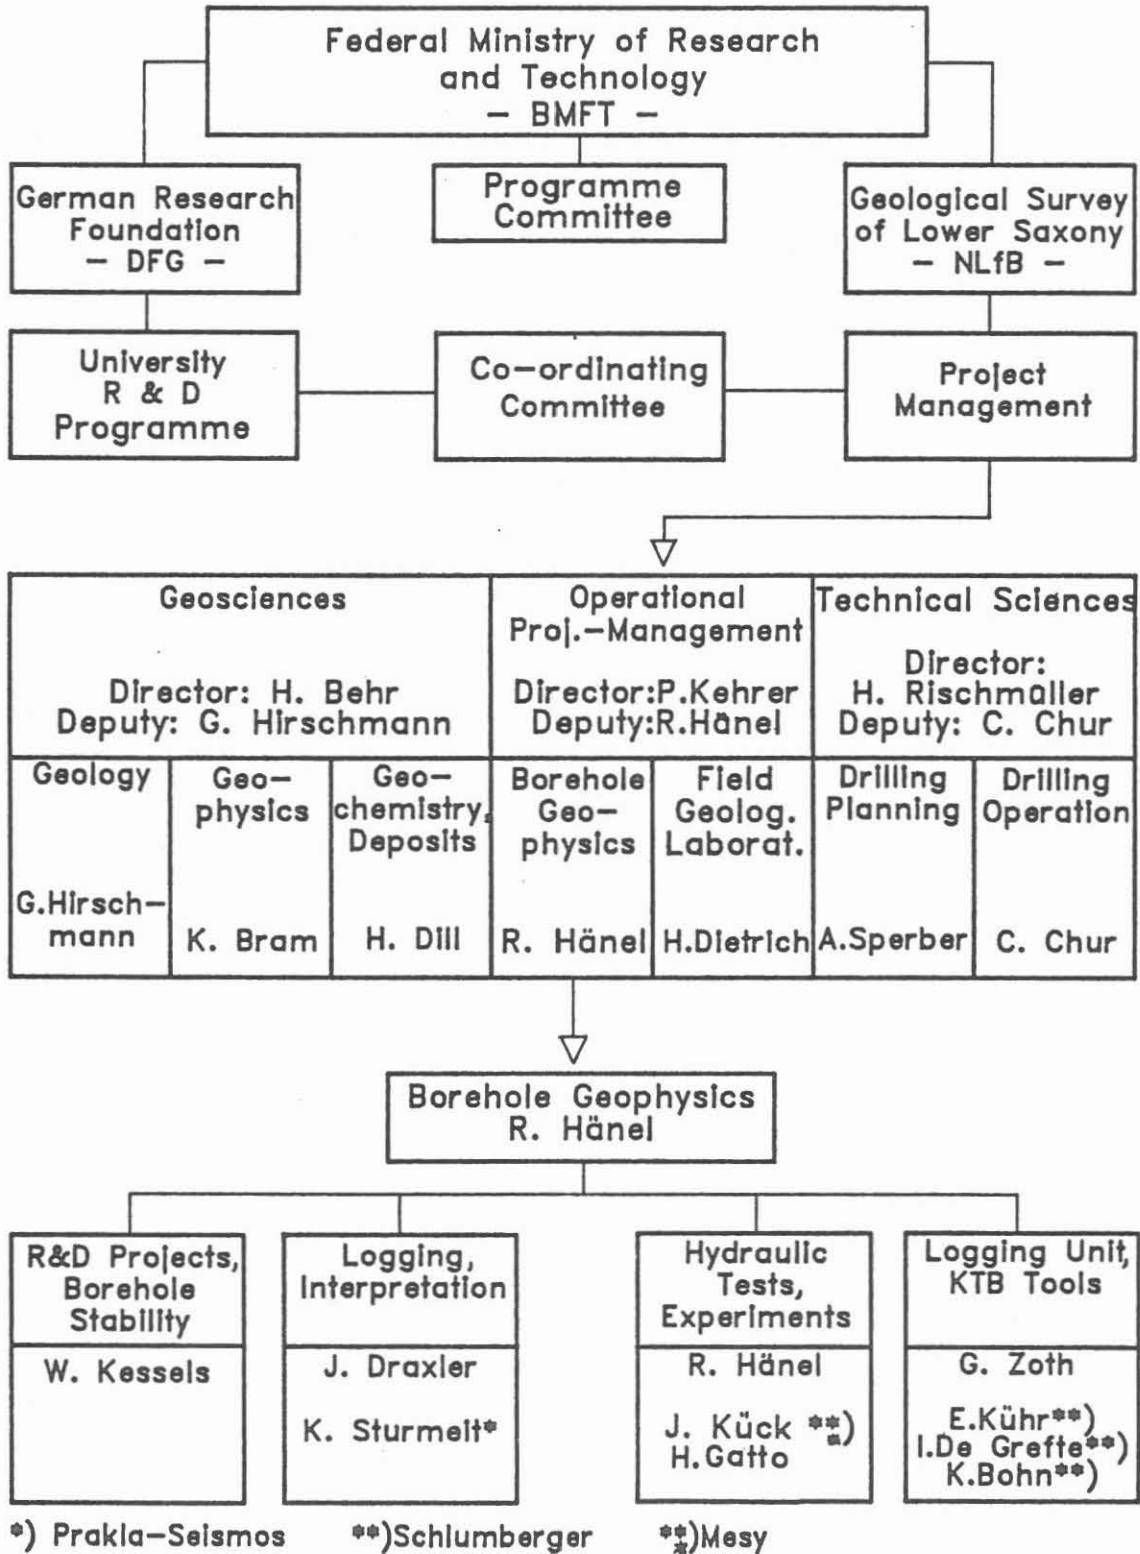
Federal Ministry of Research and Technology
– BMFT –

German Research Foundation
– DFG –

Programme Committee

Geological Survey of Lower Saxony
– NLfB –

University R & D Programme

Co-ordinating Committee

Project Management

| Geosciences<br><br>Director: H. Behr<br>Deputy: G. Hirschmann | | | Operational Proj.-Management<br><br>Director:P.Kehrer<br>Deputy:R.Hänel | | Technical Sciences<br><br>Director:<br>H. Rischmüller<br>Deputy: C. Chur | |
|---|---|---|---|---|---|---|
| Geology<br><br>G.Hirschmann | Geo-physics<br><br>K. Bram | Geo-chemistry, Deposits<br><br>H. Dill | Borehole Geo-physics<br><br>R. Hänel | Field Geolog. Laborat.<br><br>H.Dietrich | Drilling Planning<br><br>A.Sperber | Drilling Operation<br><br>C. Chur |

Borehole Geophysics
R. Hänel

| R&D Projects, Borehole Stability | Logging, Interpretation | Hydraulic Tests, Experiments | Logging Unit, KTB Tools |
|---|---|---|---|
| W. Kessels | J. Draxler<br><br>K. Sturmeit* | R. Hänel<br><br>J. Kück *\*)<br>H.Gatto | G. Zoth<br><br>E.Kühr**)<br>I.De Grefte**)<br>K.Bohn**) |

*) Prakla-Seismos **)Schlumberger *\*)Mesy